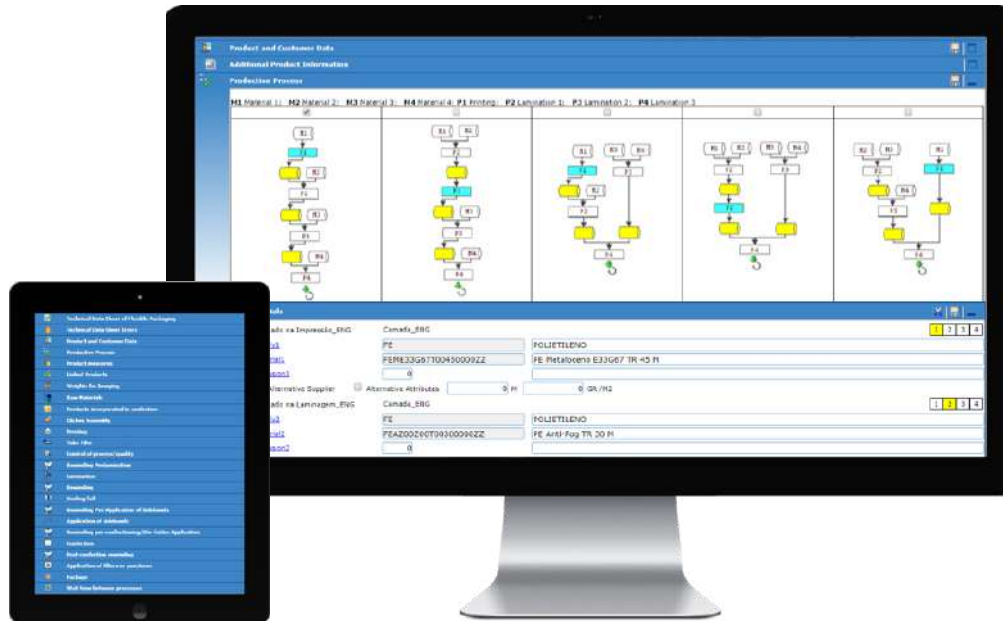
Product and Customer Data

Additional Product Information

Production Process

M1 Material 1; M2 Material 2; M3 Material 3; M4 Material 4; P1 Printing; P2 Lamination 1; P3 Lamination 2; P4 Lamination 3

ado na Impressão_ENG Camada_ENG

1 2 3 4

PE POLIETILENO

FEME33G67T00450000ZZ FE Metalocene E33G67 TR 45 M

0

Alternative Supplier Alternative Attributes 0 M 0 GR/M2

ado na Laminagem_ENG Camada_ENG

1 2 3 4

PE POLIETILENO

FEAZ00Z00T00300000ZZ PE Anti-Fog TR 30 M

0

Technical Data Sheet of Flexible Packaging
Technical Data Sheet Errors
Product and Customer Data
Production Process
Product resources
Defect Products
Weights for Scraping
Raw Materials
Products incorporated in production
Sticker Assembly
Printing
Tube Film
Control of process/quality
Rewinding Predominating
Lamination
Rewinding
Sealing Roll
Rewinding For Application of Additionals
Application of Additionals
Rewinding pre-confectioning/Die Cutter Application
Confection
Post-confection rewinding
Application of filler/or punctures
Package
Wait time between processes